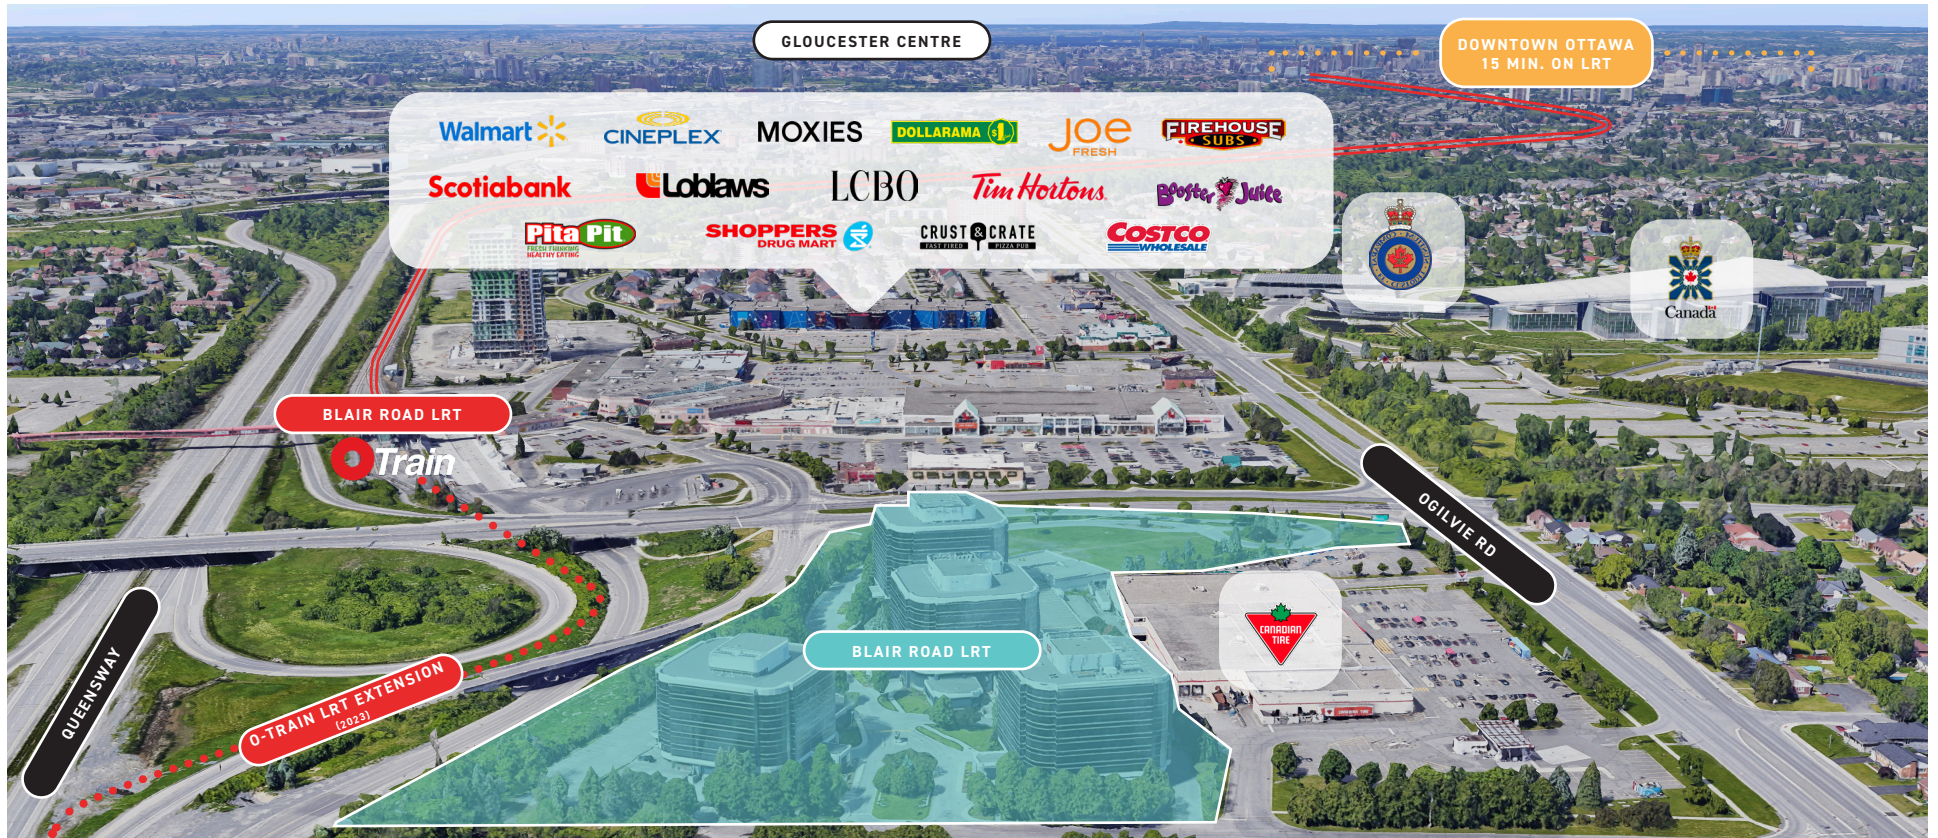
GLOUCESTER CENTRE

DOWNTOWN OTTAWA
15 MIN. ON LRT

Walmart CINEPLEX MOXIES DOLLARAMA JOE FRESH FIREHOUSE SUBS
Scotiabank Loblaws LCBO Tim Hortons Booster Juice
Pita Pit FRESH THINKING HEALTHY EATING SHOPPERS DRUG MART CRUST & CRATE FAST FIRED PIZZA PUB COSTCO WHOLESALE

Canada

BLAIR ROAD LRT
O Train

OGILVIE RD

BLAIR ROAD LRT

CANADIAN TIRE

QUEENSWAY

O-TRAIN LRT EXTENSION
(2023)